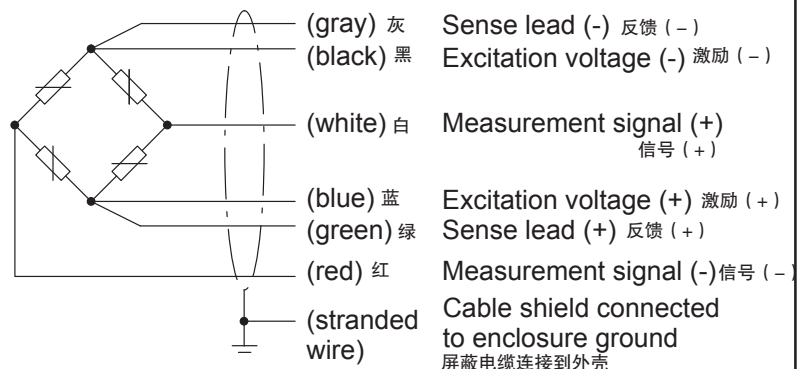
(gray) 灰 Sense lead (-) 反馈（－）
(black) 黑 Excitation voltage (-) 激励（－）
(white) 白 Measurement signal (+) 信号（＋）
(blue) 蓝 Excitation voltage (+) 激励（＋）
(green) 绿 Sense lead (+) 反馈（＋）
(red) 红 Measurement signal (-) 信号（－）
(stranded wire) Cable shield connected to enclosure ground 屏蔽电缆连接到外壳